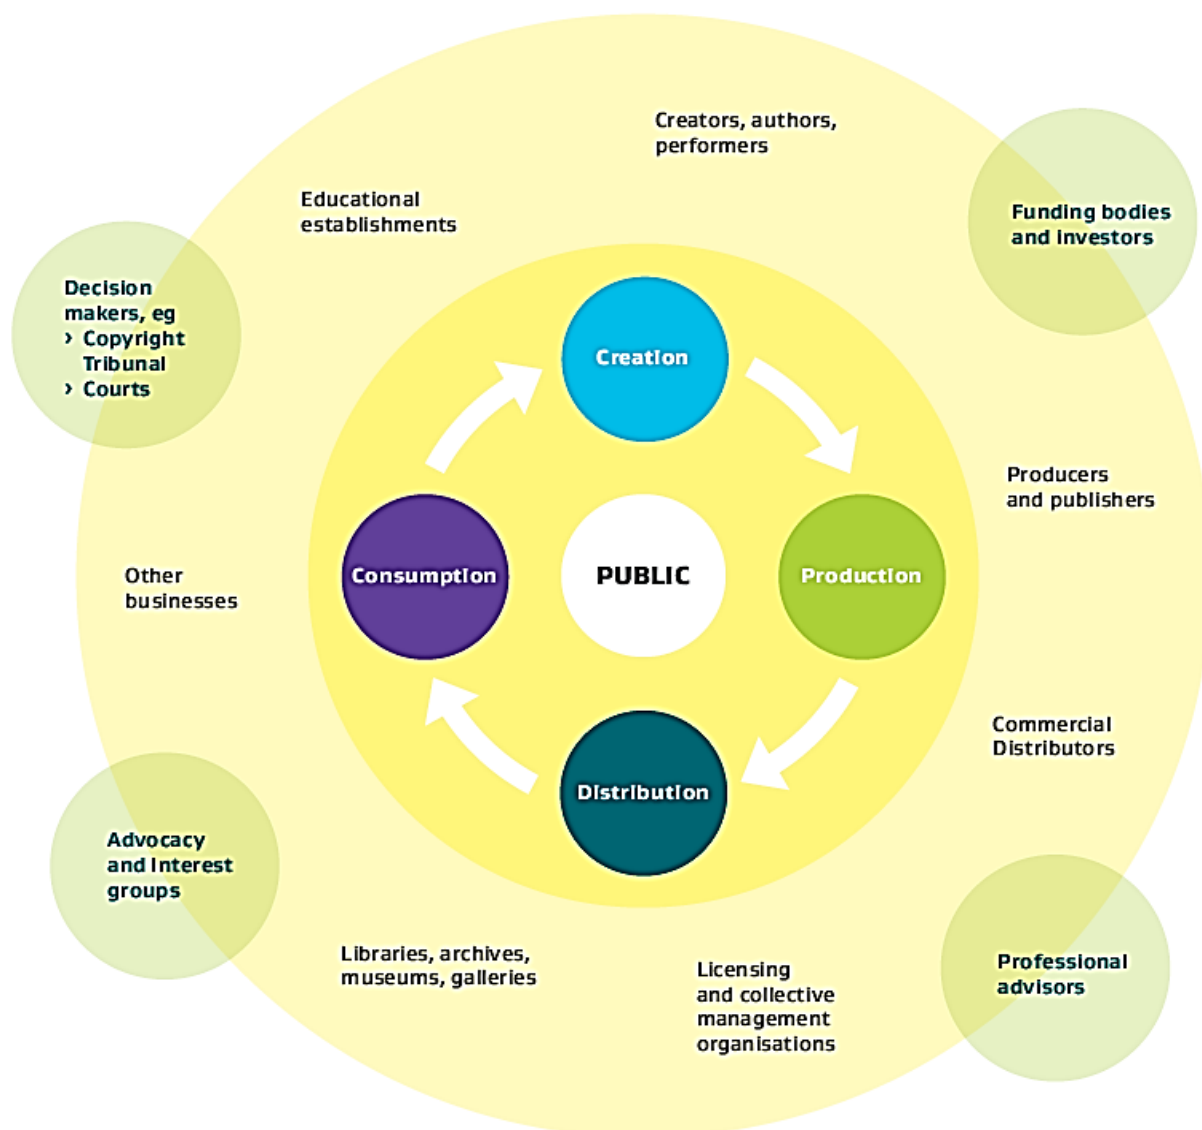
Creators, authors, performers

Educational establishments

Funding bodies and investors

Decision makers, eg
› Copyright Tribunal
› Courts

Creation

Producers and publishers

Consumption

PUBLIC

Production

Other businesses

Commercial Distributors

Distribution

Advocacy and interest groups

Libraries, archives, museums, galleries

Licensing and collective management organisations

Professional advisors